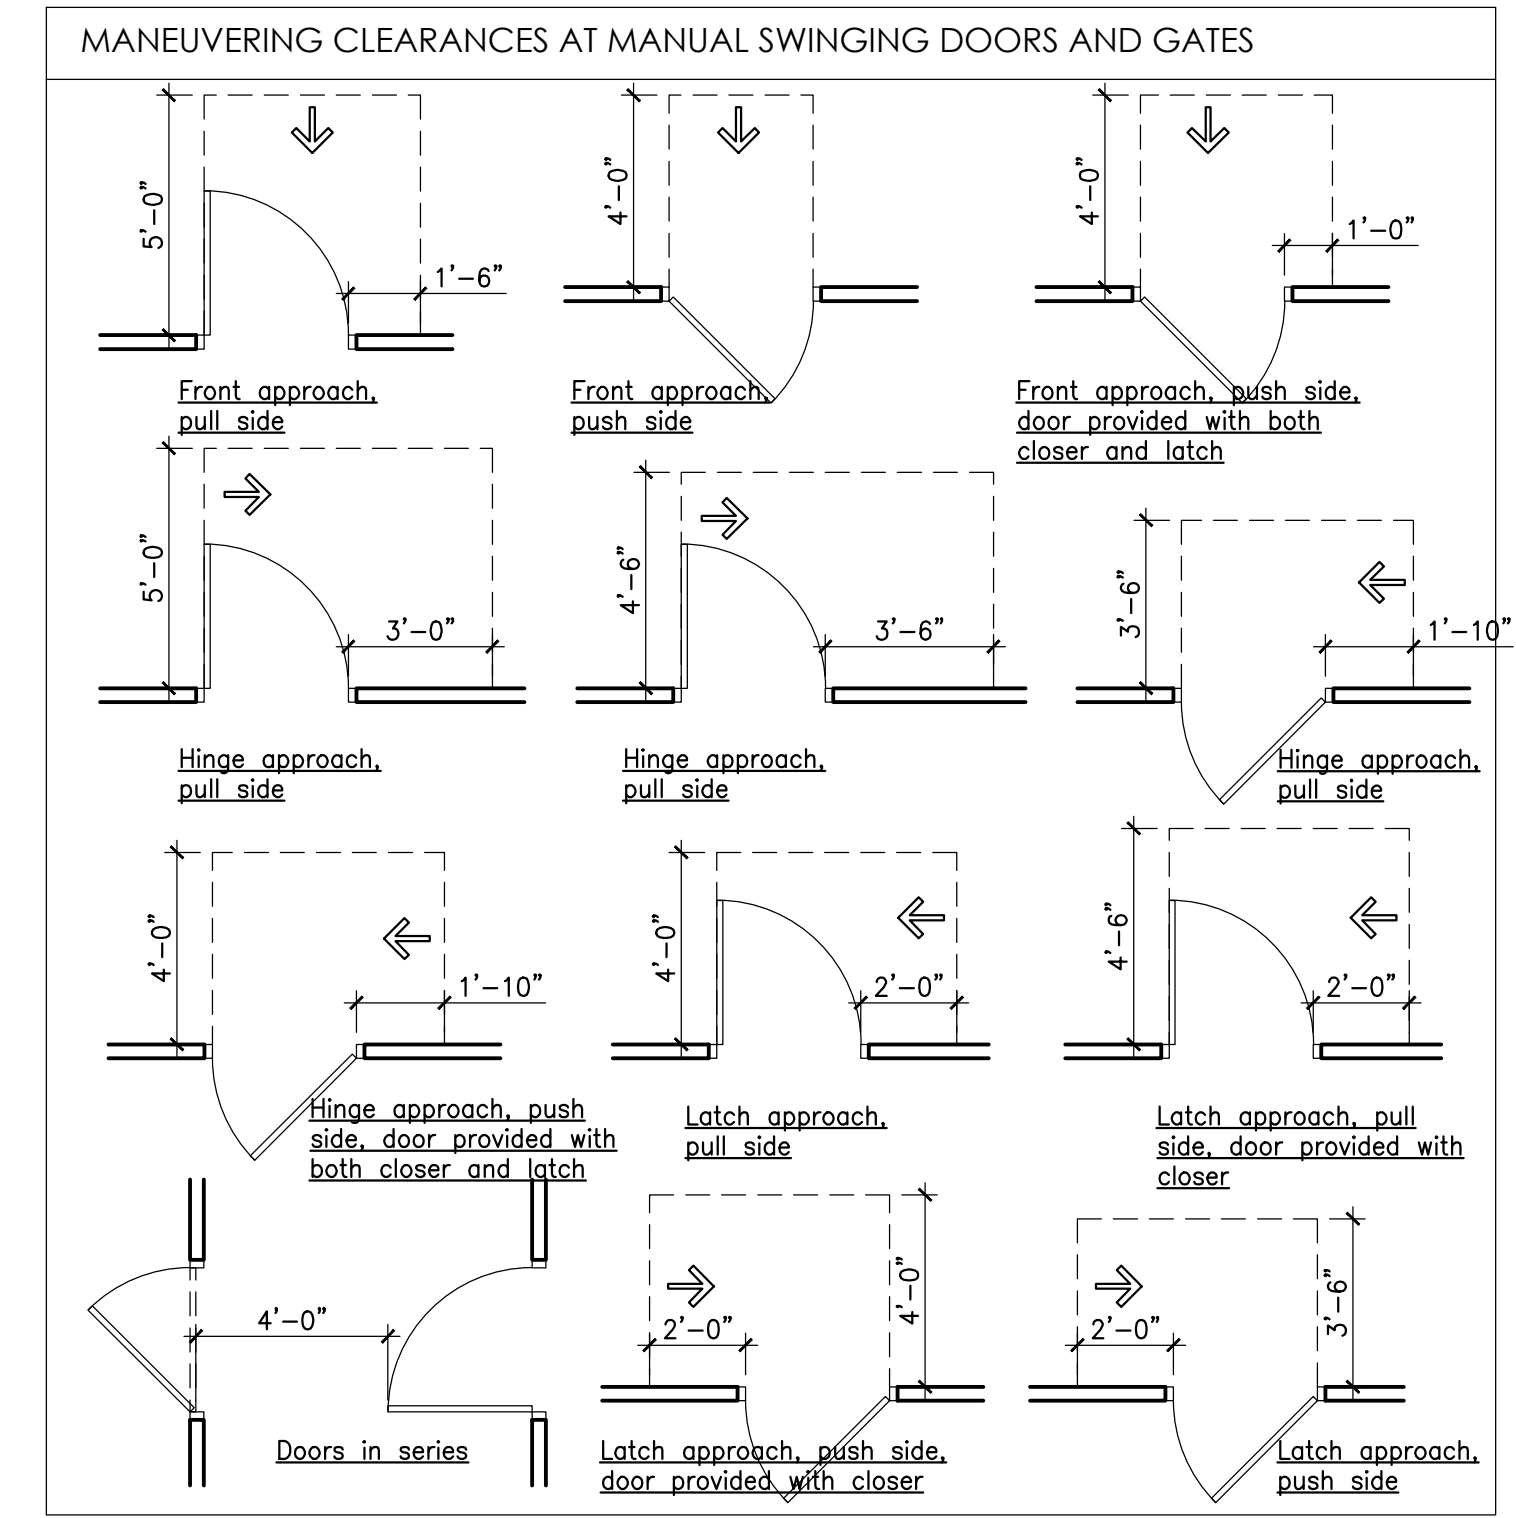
MANEUVERING CLEARANCES AT MANUAL SWINGING DOORS AND GATES

5'–0"
1'–6"
Front approach, pull side

4'–0"
Front approach, push side

4'–0"
1'–0"
Front approach, push side, door provided with both closer and latch

5'–0"
3'–0"
Hinge approach, pull side

4'–6"
3'–6"
Hinge approach, pull side

3'–6"
1'–10"
Hinge approach, pull side

4'–0"
1'–10"
Hinge approach, push side, door provided with both closer and latch

4'–0"
2'–0"
Latch approach, pull side

4'–6"
2'–0"
Latch approach, pull side, door provided with closer

4'–0"
Doors in series

2'–0"
4'–0"
Latch approach, push side, door provided with closer

2'–0"
3'–6"
Latch approach, push side